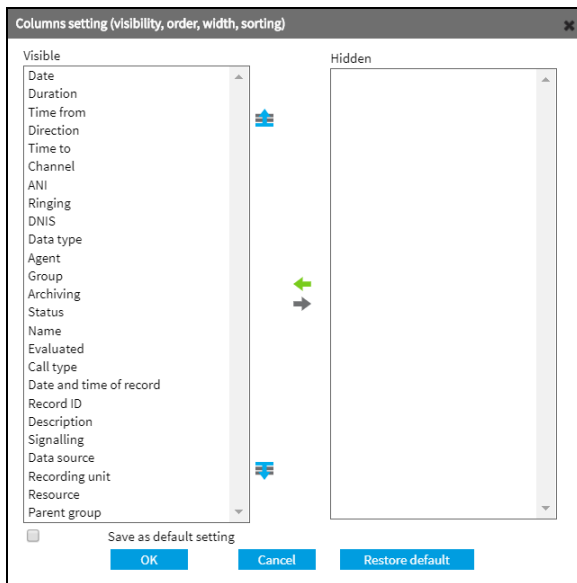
Columns setting (visibility, order, width, sorting)

Visible

Date
Duration
Time from
Direction
Time to
Channel
ANI
Ringing
DNIS
Data type
Agent
Group
Archiving
Status
Name
Evaluated
Call type
Date and time of record
Record ID
Description
Signalling
Data source
Recording unit
Resource
Parent group

Hidden

Save as default setting

OK

Cancel

Restore default